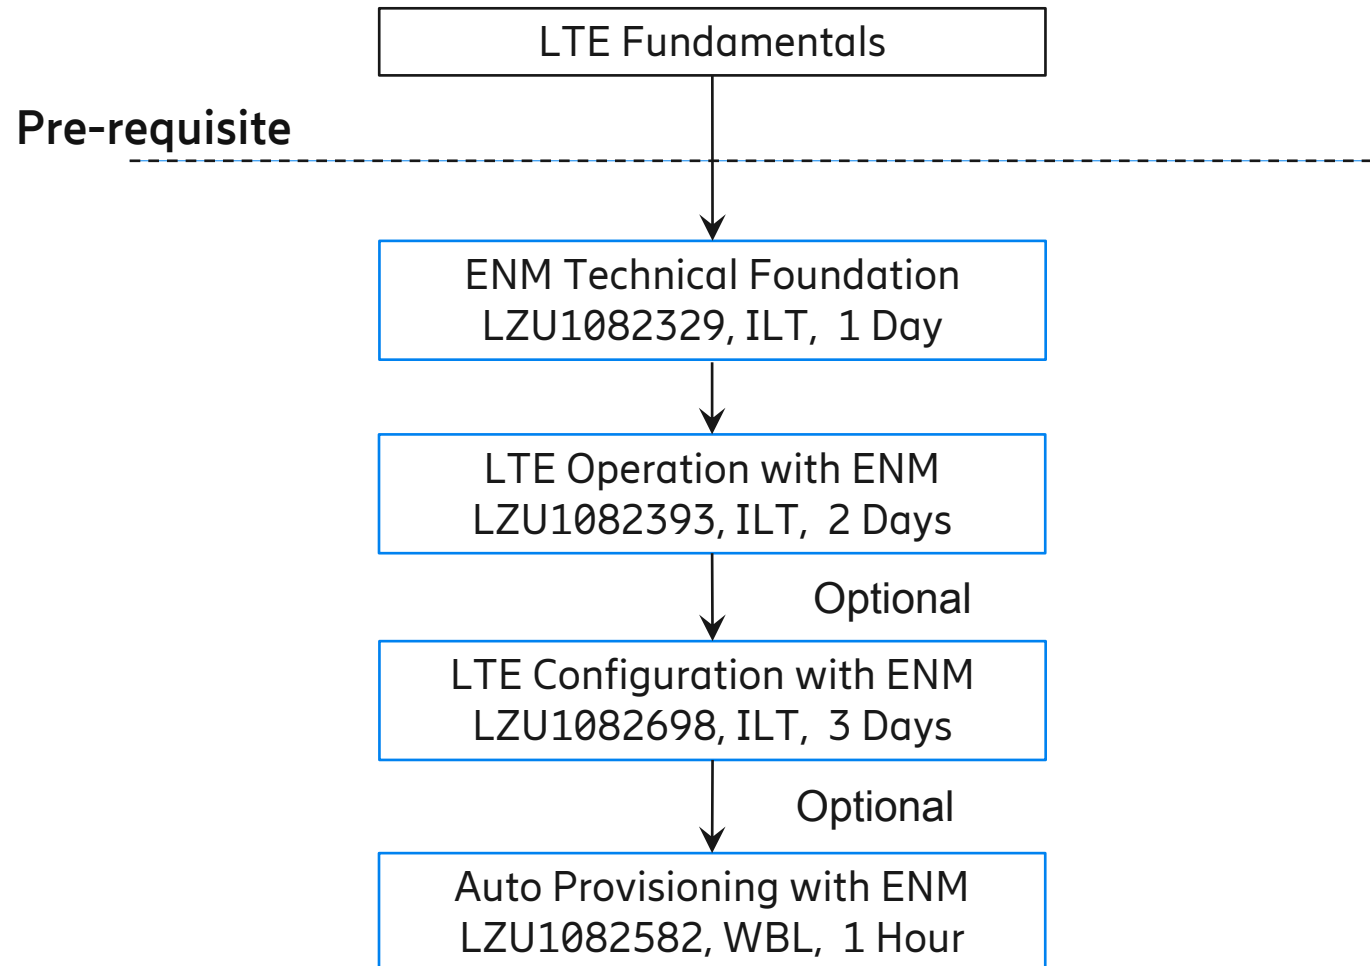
LTE Fundamentals

Pre-requisite

ENM Technical Foundation
LZU1082329, ILT, 1 Day

LTE Operation with ENM
LZU1082393, ILT, 2 Days

Optional

LTE Configuration with ENM
LZU1082698, ILT, 3 Days

Optional

Auto Provisioning with ENM
LZU1082582, WBL, 1 Hour